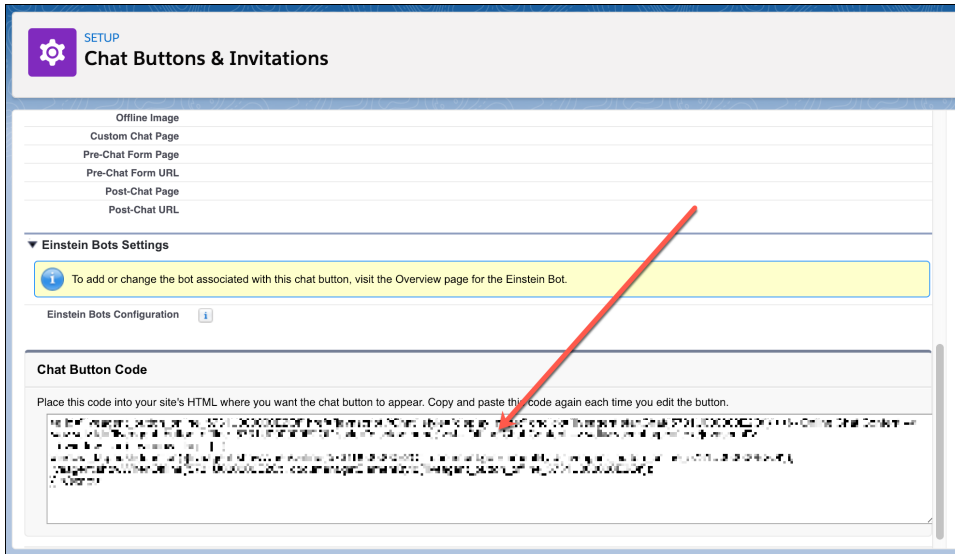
SETUP
Chat Buttons & Invitations

Offline Image
Custom Chat Page
Pre-Chat Form Page
Pre-Chat Form URL
Post-Chat Page
Post-Chat URL

Einstein Bots Settings

To add or change the bot associated with this chat button, visit the Overview page for the Einstein Bot.

Einstein Bots Configuration

Chat Button Code

Place this code into your site's HTML where you want the chat button to appear. Copy and paste this code again each time you edit the button.

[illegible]